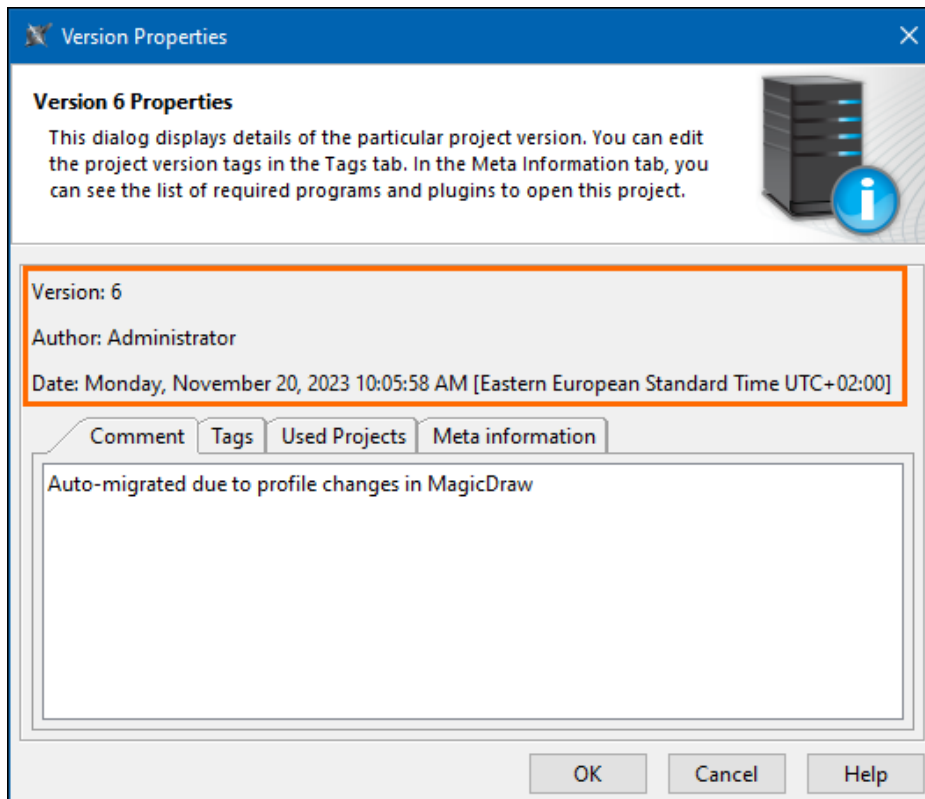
Version Properties

Version 6 Properties

This dialog displays details of the particular project version. You can edit the project version tags in the Tags tab. In the Meta Information tab, you can see the list of required programs and plugins to open this project.

Version: 6

Author: Administrator

Date: Monday, November 20, 2023 10:05:58 AM [Eastern European Standard Time UTC+02:00]

Comment | Tags | Used Projects | Meta information

Auto-migrated due to profile changes in MagicDraw

OK | Cancel | Help